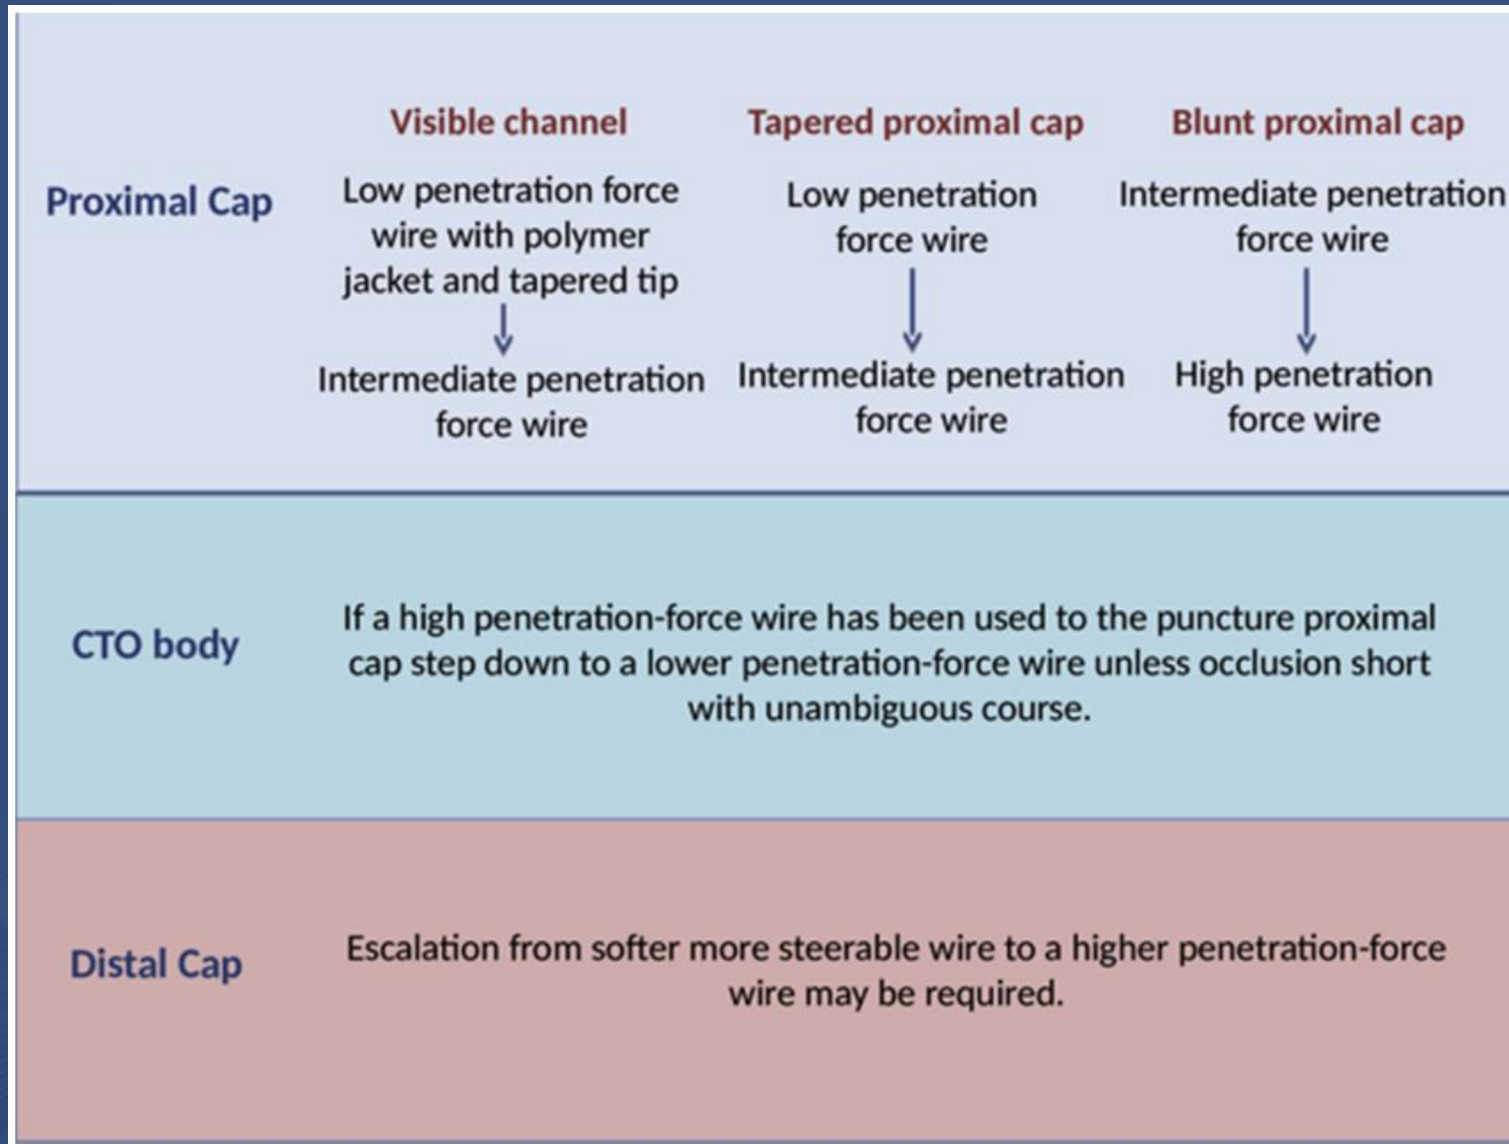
Proximal Cap

Visible channel

Low penetration force wire with polymer jacket and tapered tip

↓

Intermediate penetration force wire

Tapered proximal cap

Low penetration force wire

↓

Intermediate penetration force wire

Blunt proximal cap

Intermediate penetration force wire

↓

High penetration force wire

CTO body

If a high penetration-force wire has been used to the puncture proximal cap step down to a lower penetration-force wire unless occlusion short with unambiguous course.

Distal Cap

Escalation from softer more steerable wire to a higher penetration-force wire may be required.